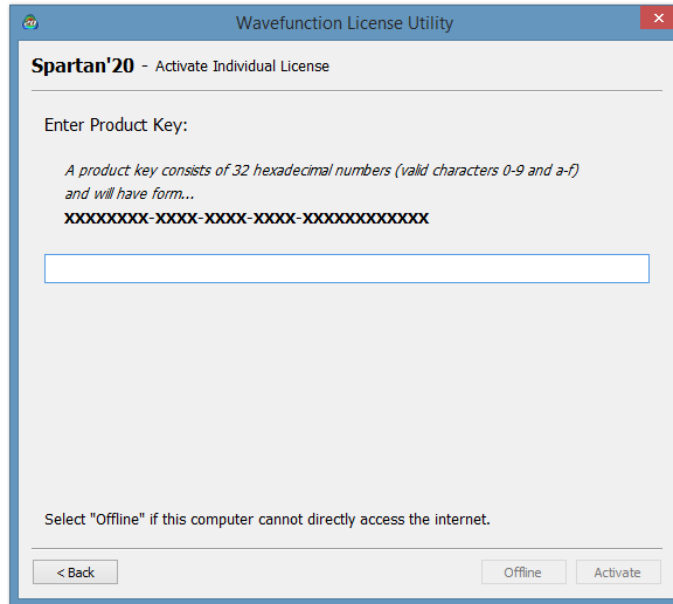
Wavefunction License Utility

Spartan'20 - Activate Individual License

Enter Product Key:

A product key consists of 32 hexadecimal numbers (valid characters 0-9 and a-f) and will have form...

XXXXXXXX-XXXX-XXXX-XXXX-XXXXXXXXXXXX

Select "Offline" if this computer cannot directly access the internet.

< Back

Offline

Activate